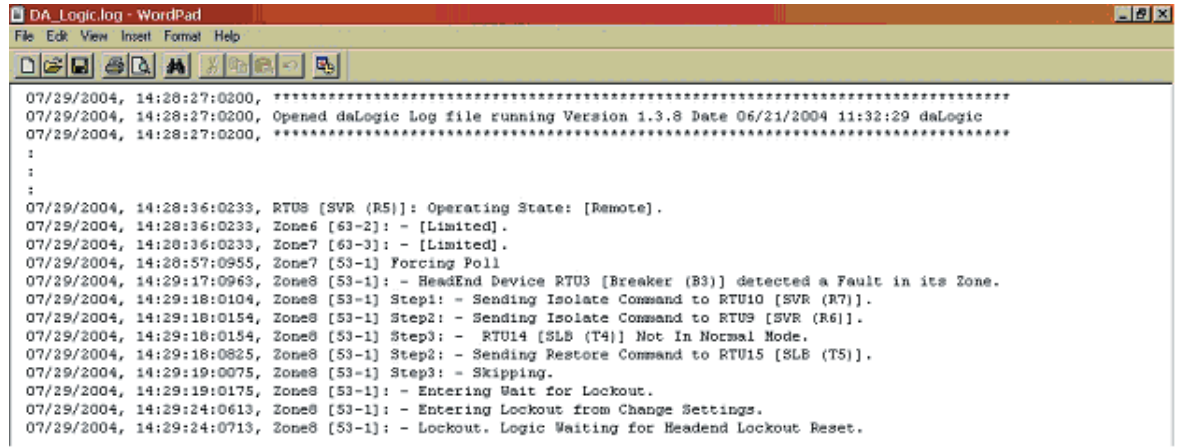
DA_Logic.log - WordPad

File Edit View Insert Format Help

07/29/2004, 14:28:27:0200, ***********************************************************************************
07/29/2004, 14:28:27:0200, Opened daLogic Log file running Version 1.3.8 Date 06/21/2004 11:32:29 daLogic
07/29/2004, 14:28:27:0200, ***********************************************************************************
:
:
:
07/29/2004, 14:28:36:0233, RTU8 [SVR (R5)]: Operating State: [Remote].
07/29/2004, 14:28:36:0233, Zone6 [63-2]: - [Limited].
07/29/2004, 14:28:36:0233, Zone7 [63-3]: - [Limited].
07/29/2004, 14:28:57:0955, Zone7 [53-1] Forcing Poll
07/29/2004, 14:29:17:0963, Zone8 [53-1]: - HeadEnd Device RTU3 [Breaker (B3)] detected a Fault in its Zone.
07/29/2004, 14:29:18:0104, Zone8 [53-1] Step1: - Sending Isolate Command to RTU10 [SVR (R7)].
07/29/2004, 14:29:18:0154, Zone8 [53-1] Step2: - Sending Isolate Command to RTU9 [SVR (R6)].
07/29/2004, 14:29:18:0154, Zone8 [53-1] Step3: - RTU14 [SLB (T4)] Not In Normal Mode.
07/29/2004, 14:29:18:0825, Zone8 [53-1] Step2: - Sending Restore Command to RTU15 [SLB (T5)].
07/29/2004, 14:29:19:0075, Zone8 [53-1] Step3: - Skipping.
07/29/2004, 14:29:19:0175, Zone8 [53-1]: - Entering Wait for Lockout.
07/29/2004, 14:29:24:0613, Zone8 [53-1]: - Entering Lockout from Change Settings.
07/29/2004, 14:29:24:0713, Zone8 [53-1]: - Lockout. Logic Waiting for Headend Lockout Reset.